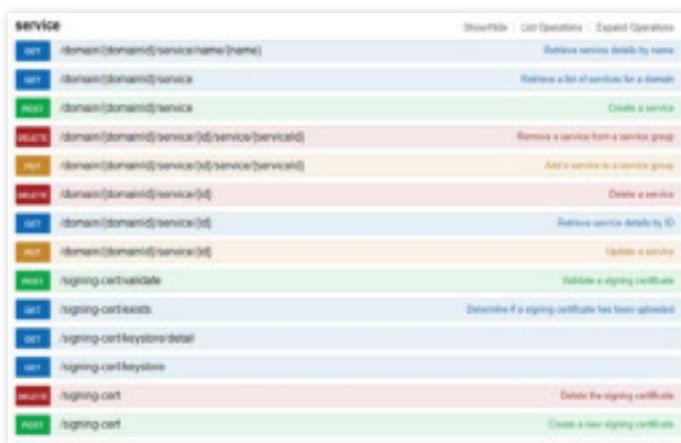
service

Show/Hide | List Operations | Expand Operations

GET /domain/{domainId}/service/name/{name} Retrieve service details by name

GET /domain/{domainId}/service Retrieve a list of services for a domain

POST /domain/{domainId}/service Create a service

DELETE /domain/{domainId}/service/{id}/service/{serviceId} Remove a service from a service group

PUT /domain/{domainId}/service/{id}/service/{serviceId} Add a service to a service group

DELETE /domain/{domainId}/service/{id} Delete a service

GET /domain/{domainId}/service/{id} Retrieve service details by ID

PUT /domain/{domainId}/service/{id} Update a service

POST /signing-cert/validate Validate a signing certificate

GET /signing-cert/exists Determine if a signing certificate has been uploaded

GET /signing-cert/keystore/detail

GET /signing-cert/keystore

DELETE /signing-cert Delete the signing certificate

POST /signing-cert Create a new signing certificate